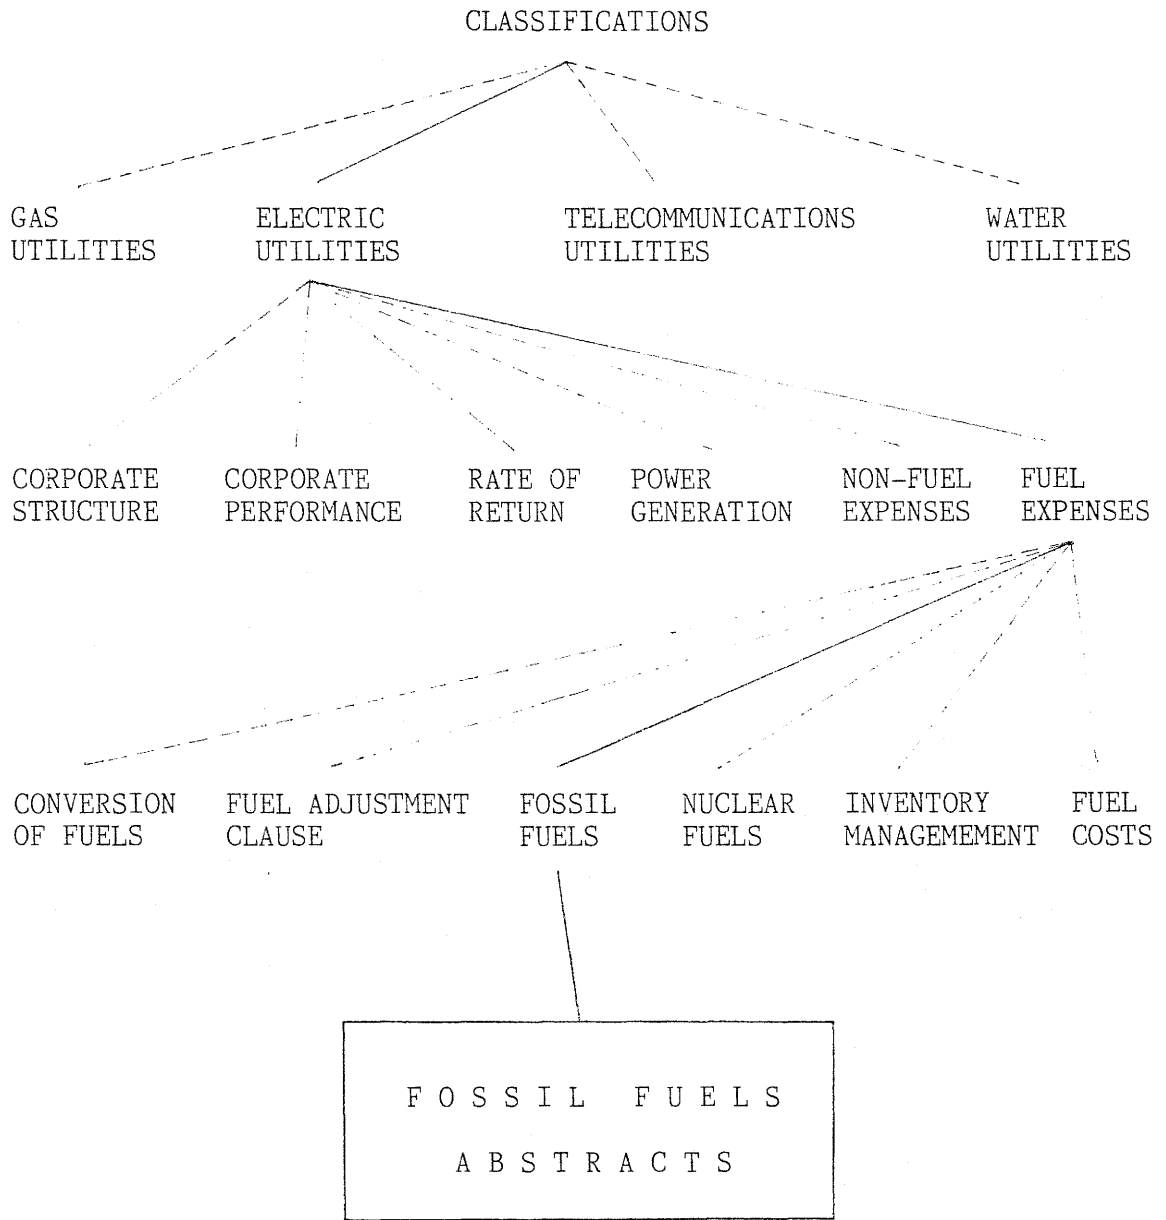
CLASSIFICATIONS

GAS UTILITIES

ELECTRIC UTILITIES

TELECOMMUNICATIONS UTILITIES

WATER UTILITIES

CORPORATE STRUCTURE

CORPORATE PERFORMANCE

RATE OF RETURN

POWER GENERATION

NON-FUEL EXPENSES

FUEL EXPENSES

CONVERSION OF FUELS

FUEL ADJUSTMENT CLAUSE

FOSSIL FUELS

NUCLEAR FUELS

INVENTORY MANAGEMEMENT

FUEL COSTS

FOSSIL FUELS ABSTRACTS